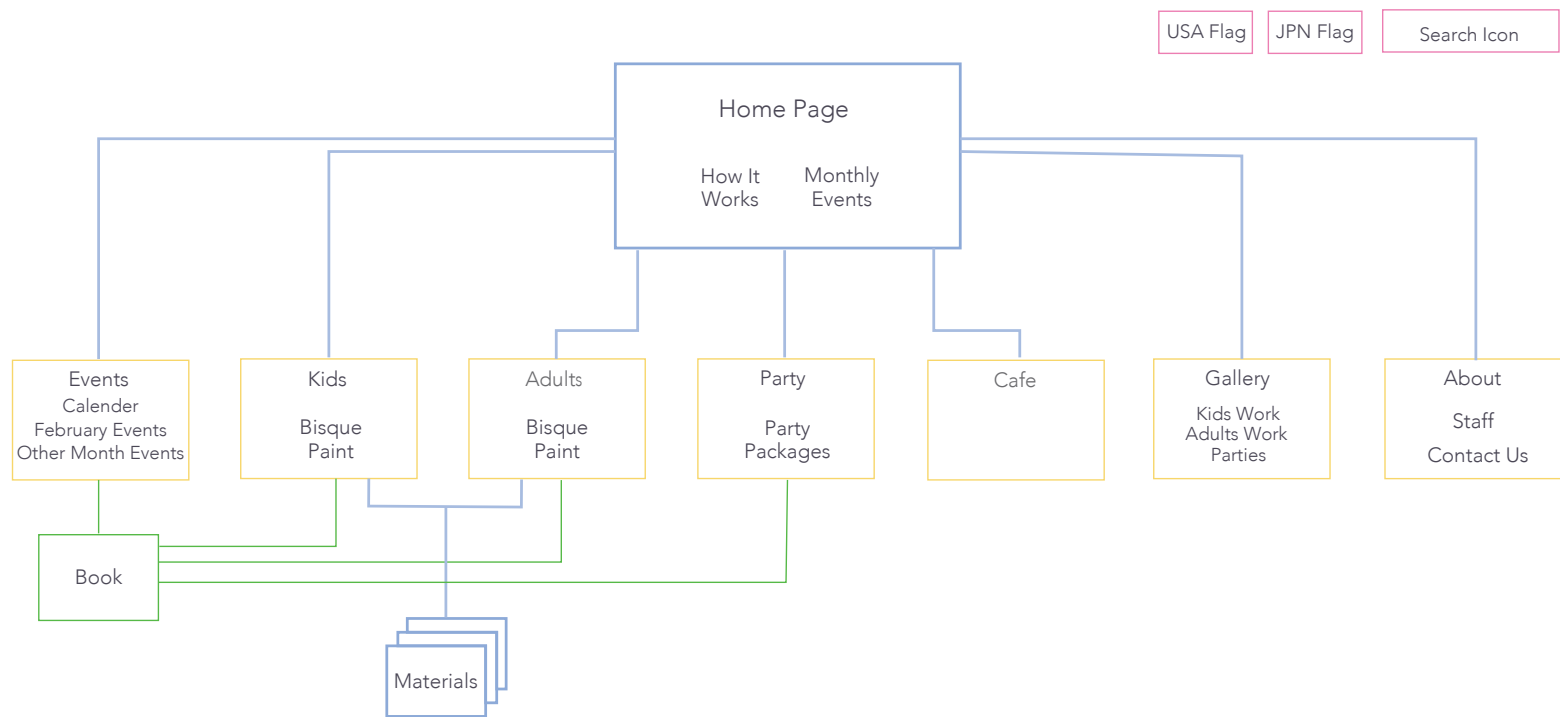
USA Flag
JPN Flag
Search Icon

Home Page

How It Works
Monthly Events

Events
Calender
February Events
Other Month Events

Kids

Bisque Paint

Adults

Bisque Paint

Party

Party Packages

Cafe

Gallery

Kids Work
Adults Work
Parties

About

Staff

Contact Us

Book

Materials